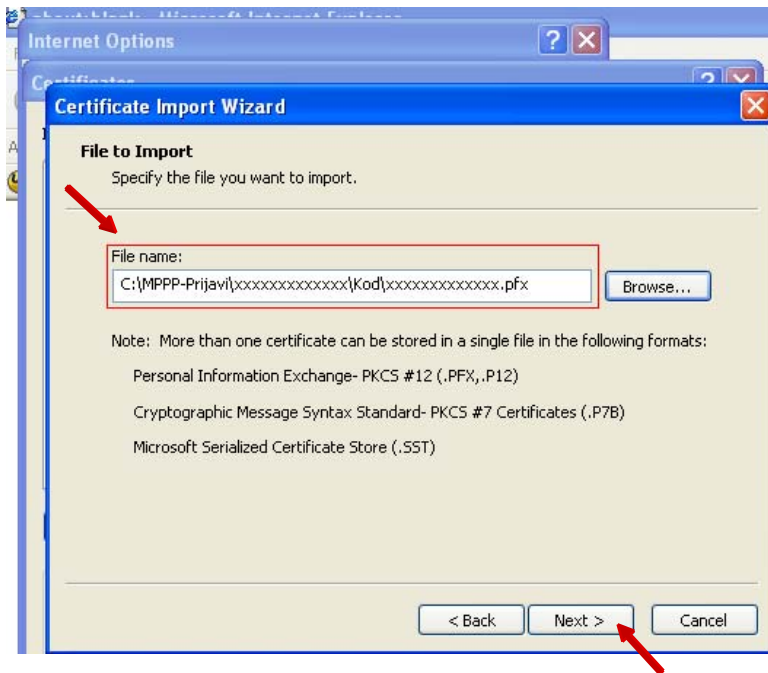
Internet Options

Certificates

Certificate Import Wizard

File to Import

Specify the file you want to import.

File name:

C:\MPPP-Prijavi\xxxxxxxxxxxxx\Kod\xxxxxxxxxxxxx.pfx

Browse...

Note: More than one certificate can be stored in a single file in the following formats:

Personal Information Exchange- PKCS #12 (.PFX,.P12)

Cryptographic Message Syntax Standard- PKCS #7 Certificates (.P7B)

Microsoft Serialized Certificate Store (.SST)

< Back

Next >

Cancel